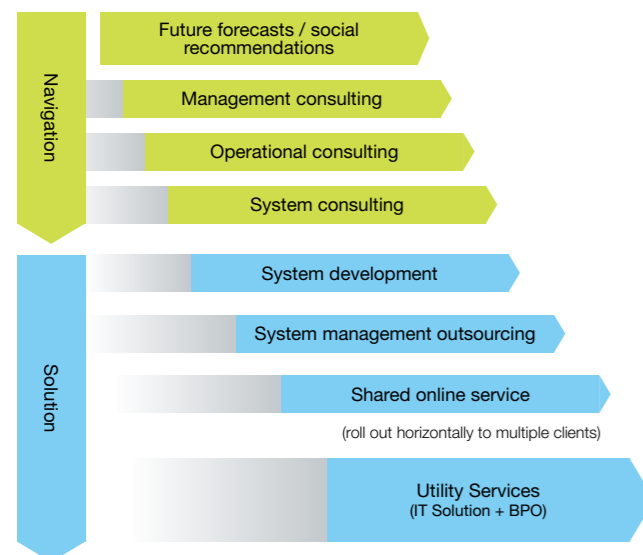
Navigation

Future forecasts / social recommendations

Management consulting

Operational consulting

System consulting

Solution

System development

System management outsourcing

Shared online service

(roll out horizontally to multiple clients)

Utility Services
(IT Solution + BPO)